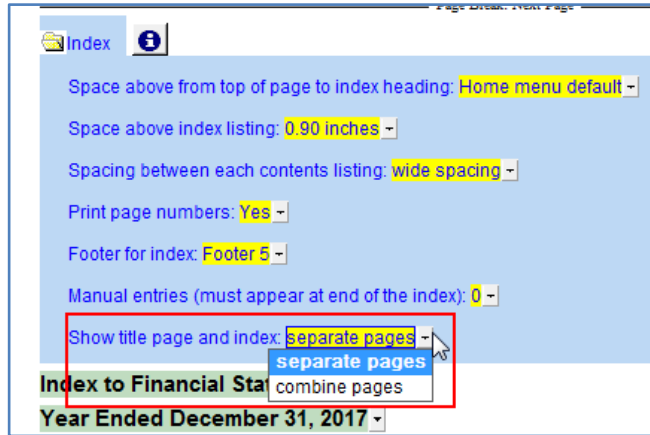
Page Break: Next Page

Index

Space above from top of page to index heading: Home menu default

Space above index listing: 0.90 inches

Spacing between each contents listing: wide spacing

Print page numbers: Yes

Footer for index: Footer 5

Manual entries (must appear at end of the index): 0

Show title page and index: separate pages

separate pages
combine pages

Index to Financial Stat

Year Ended December 31, 2017